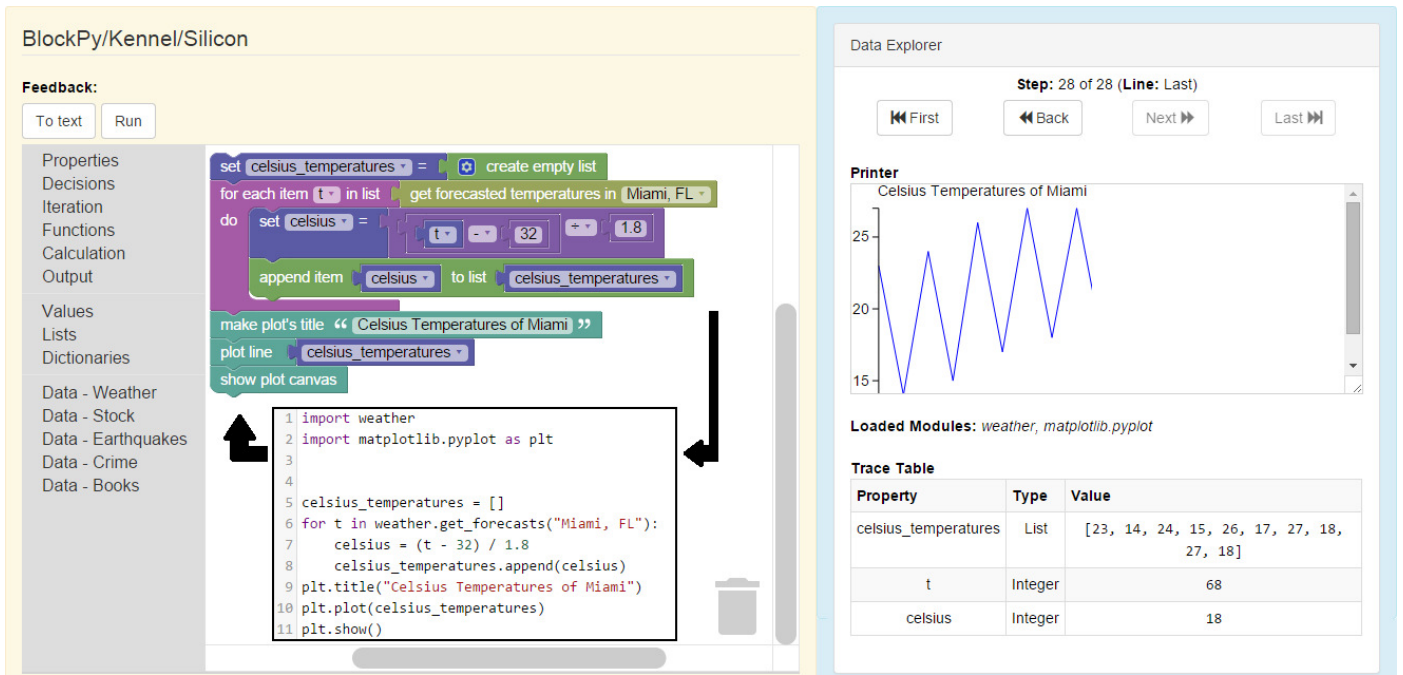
BlockPy/Kennel/Silicon

Feedback:

To text | Run

Properties
Decisions
Iteration
Functions
Calculation
Output

Values
Lists
Dictionaries

Data - Weather
Data - Stock
Data - Earthquakes
Data - Crime
Data - Books

set celsius_temperatures = create empty list
for each item t in list get forecasted temperatures in Miami, FL
do set celsius = t - 32 ÷ 1.8
append item celsius to list celsius_temperatures
make plot's title " Celsius Temperatures of Miami "
plot line celsius_temperatures
show plot canvas

```
1 import weather
2 import matplotlib.pyplot as plt
3
4
5 celsius_temperatures = []
6 for t in weather.get_forecasts("Miami, FL"):
7     celsius = (t - 32) / 1.8
8     celsius_temperatures.append(celsius)
9 plt.title("Celsius Temperatures of Miami")
10 plt.plot(celsius_temperatures)
11 plt.show()
```

Data Explorer

Step: 28 of 28 (Line: Last)

First | Back | Next | Last

Printer

Celsius Temperatures of Miami

25
20
15

Loaded Modules: weather, matplotlib.pyplot

Trace Table

| Property | Type | Value |
|---|---|---|
| celsius_temperatures | List | [23, 14, 24, 15, 26, 17, 27, 18, 27, 18] |
| t | Integer | 68 |
| celsius | Integer | 18 |